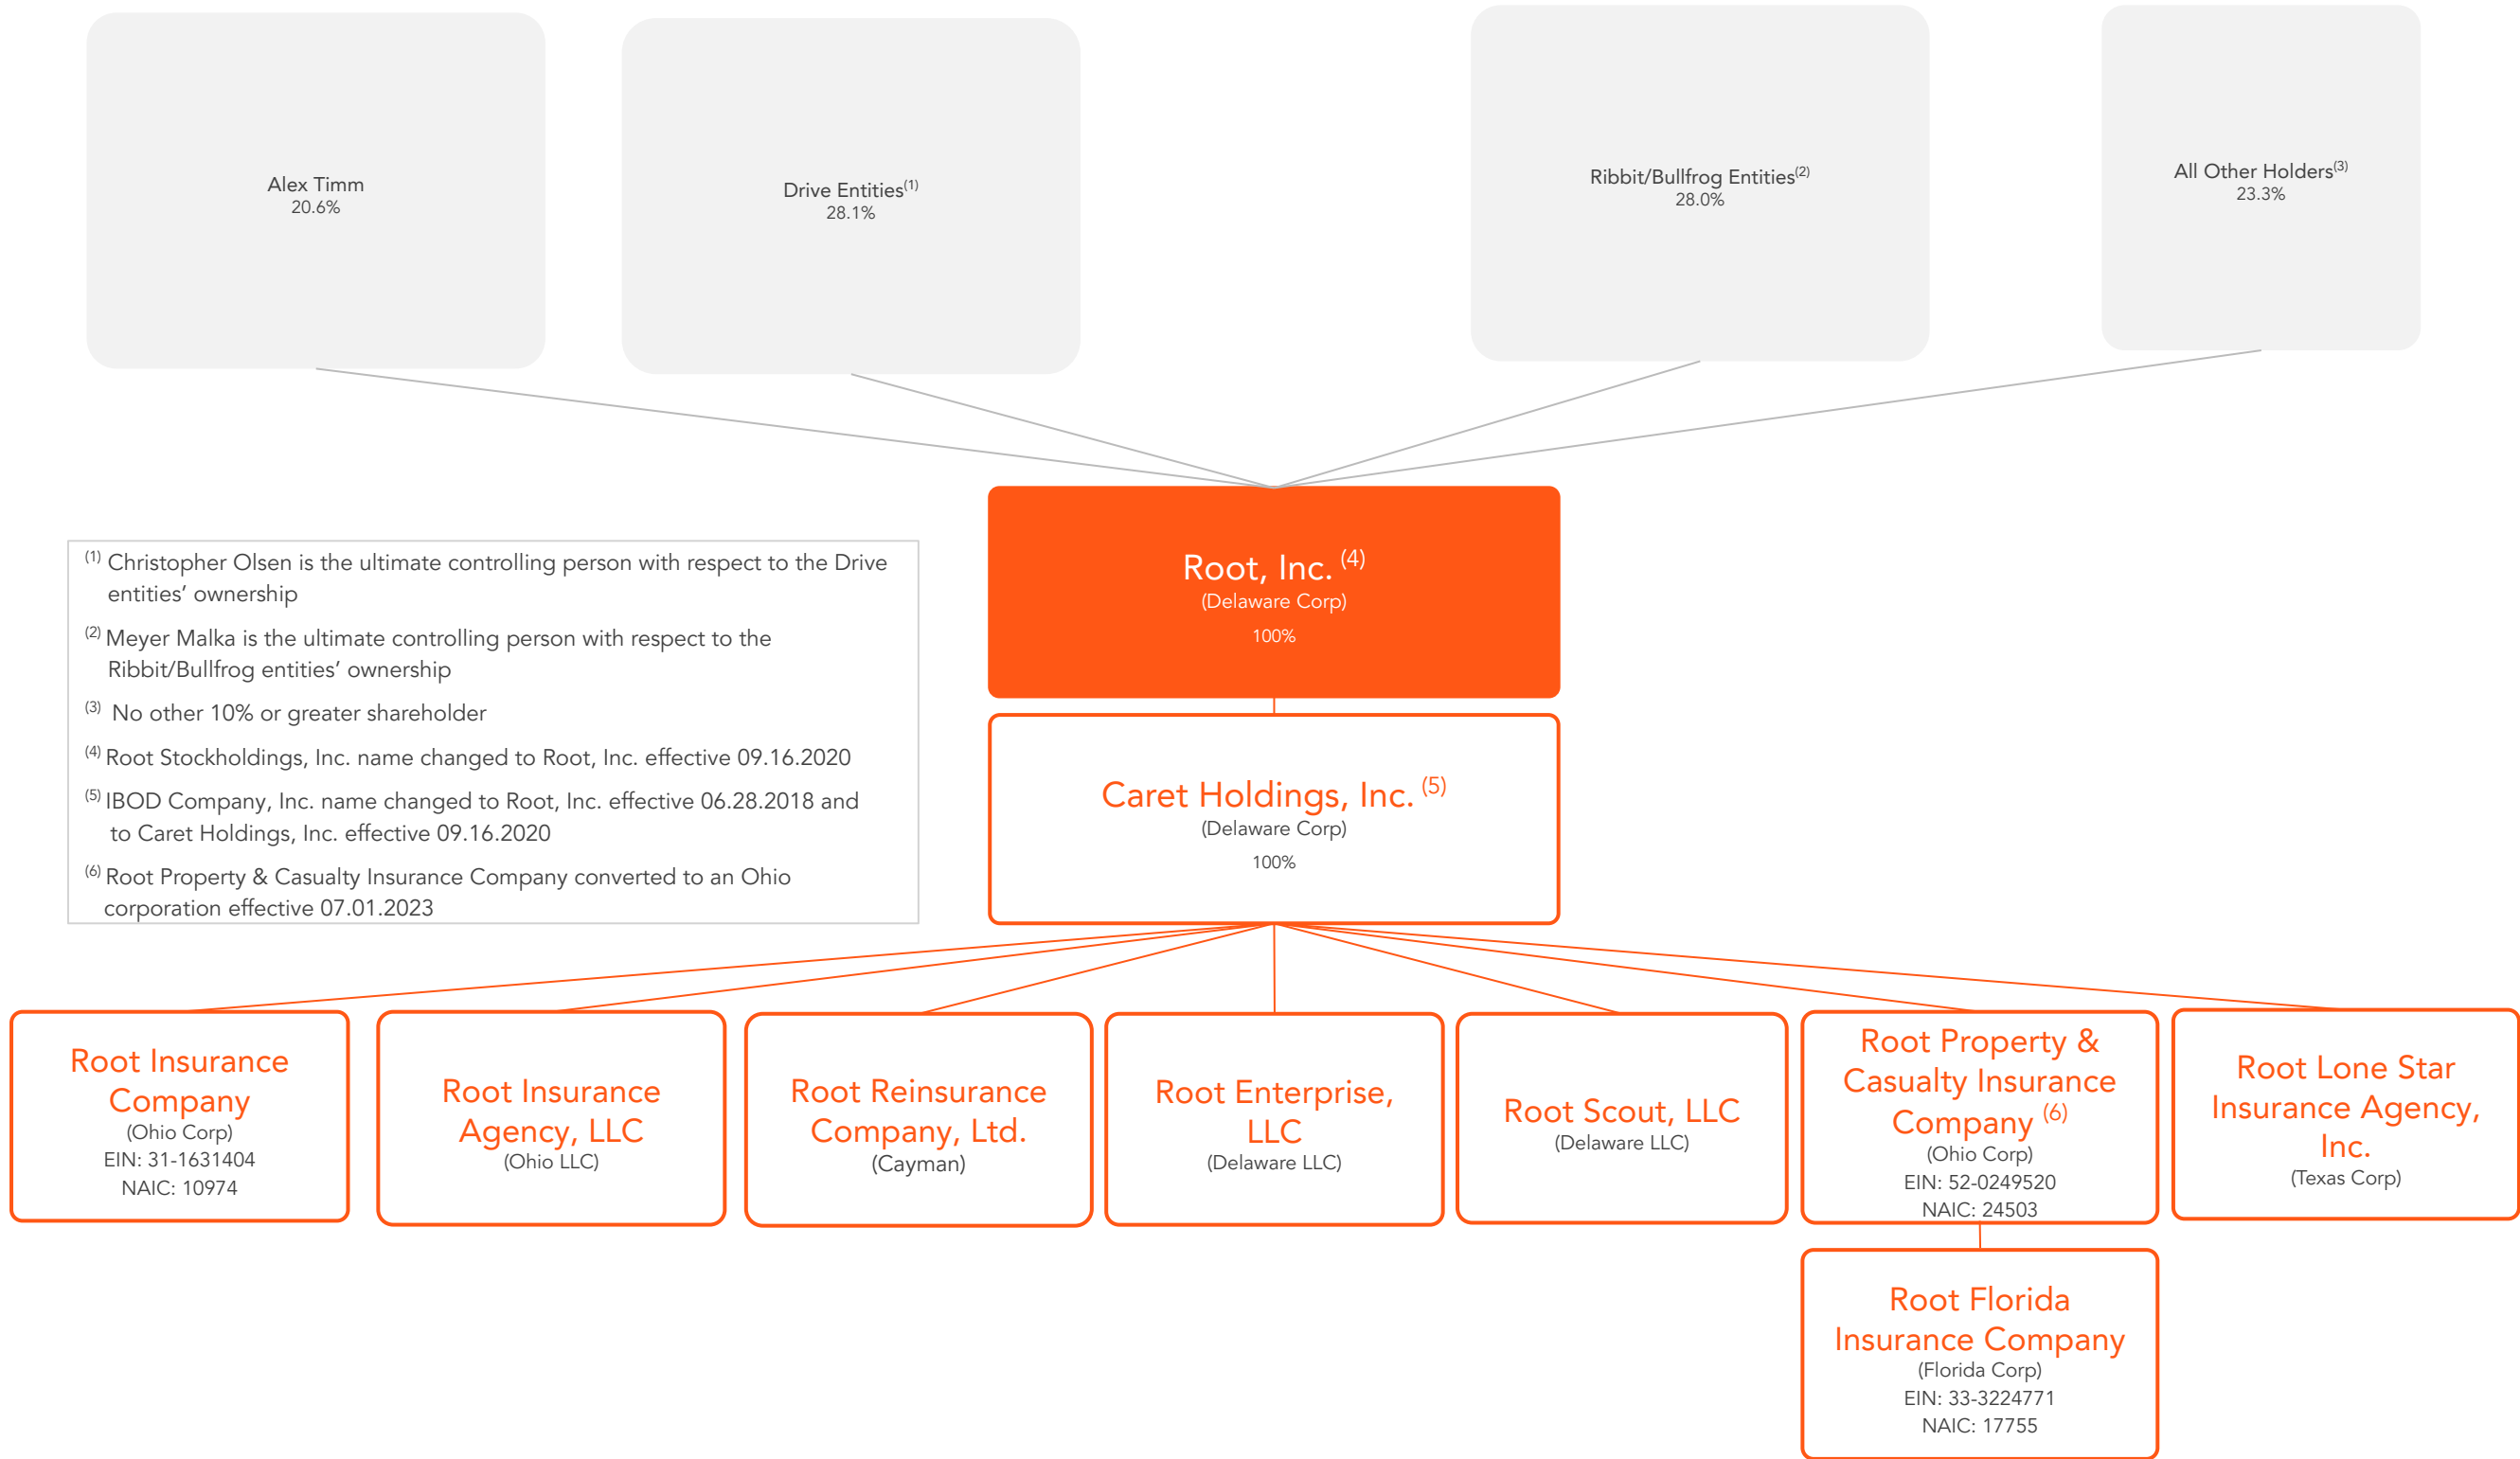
Alex Timm
20.6%

Drive Entities$^{(1)}$
28.1%

Ribbit/Bullfrog Entities$^{(2)}$
28.0%

All Other Holders$^{(3)}$
23.3%

$^{(1)}$ Christopher Olsen is the ultimate controlling person with respect to the Drive entities' ownership

$^{(2)}$ Meyer Malka is the ultimate controlling person with respect to the Ribbit/Bullfrog entities' ownership

$^{(3)}$ No other 10% or greater shareholder

$^{(4)}$ Root Stockholdings, Inc. name changed to Root, Inc. effective 09.16.2020

$^{(5)}$ IBOD Company, Inc. name changed to Root, Inc. effective 06.28.2018 and to Caret Holdings, Inc. effective 09.16.2020

$^{(6)}$ Root Property & Casualty Insurance Company converted to an Ohio corporation effective 07.01.2023

Root, Inc. $^{(4)}$
(Delaware Corp)
100%

Caret Holdings, Inc. $^{(5)}$
(Delaware Corp)
100%

Root Insurance Company
(Ohio Corp)
EIN: 31-1631404
NAIC: 10974

Root Insurance Agency, LLC
(Ohio LLC)

Root Reinsurance Company, Ltd.
(Cayman)

Root Enterprise, LLC
(Delaware LLC)

Root Scout, LLC
(Delaware LLC)

Root Property & Casualty Insurance Company $^{(6)}$
(Ohio Corp)
EIN: 52-0249520
NAIC: 24503

Root Lone Star Insurance Agency, Inc.
(Texas Corp)

Root Florida Insurance Company
(Florida Corp)
EIN: 33-3224771
NAIC: 17755